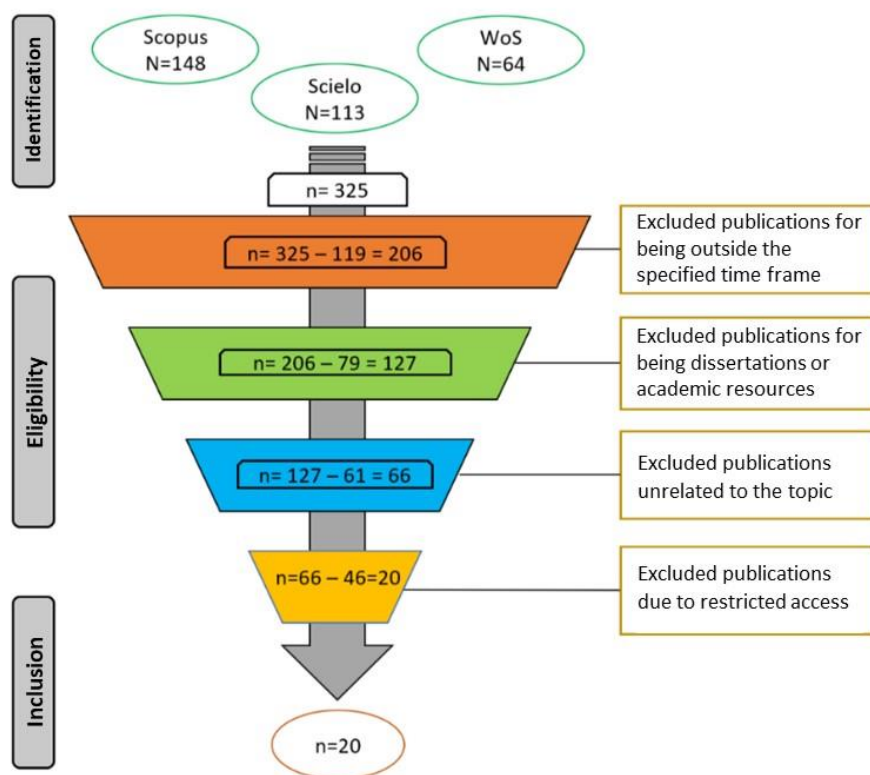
Identification

Scopus
N=148

WoS
N=64

Scielo
N=113

n= 325

n= 325 – 119 = 206

Excluded publications for being outside the specified time frame

Eligibility

n= 206 – 79 = 127

Excluded publications for being dissertations or academic resources

n= 127 – 61 = 66

Excluded publications unrelated to the topic

n=66 – 46=20

Excluded publications due to restricted access

Inclusion

n=20